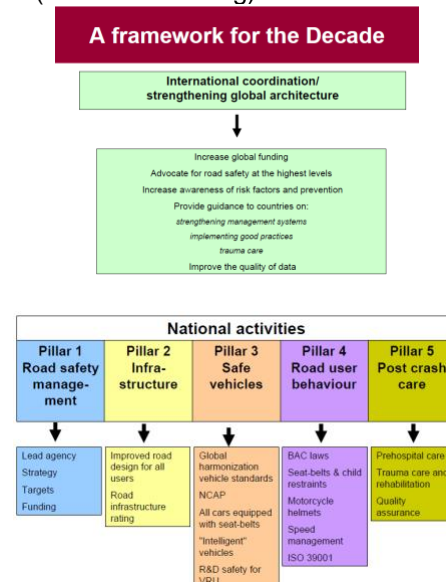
A framework for the Decade

International coordination/ strengthening global architecture

Increase global funding
Advocate for road safety at the highest levels
Increase awareness of risk factors and prevention
Provide guidance to countries on:
strengthening management systems
implementing good practices
trauma care
Improve the quality of data

National activities

| Pillar 1 Road safety management | Pillar 2 Infrastructure | Pillar 3 Safe vehicles | Pillar 4 Road user behaviour | Pillar 5 Post crash care |
|---|---|---|---|---|
| Lead agency<br>Strategy<br>Targets<br>Funding | Improved road design for all users<br>Road infrastructure rating | Global harmonization vehicle standards<br>NCAP<br>All cars equipped with seat-belts<br>"Intelligent" vehicles<br>R&D safety for VRU | BAC laws<br>Seat-belts & child restraints<br>Motorcycle helmets<br>Speed management<br>ISO 39001 | Prehospital care<br>Trauma care and rehabilitation<br>Quality assurance |